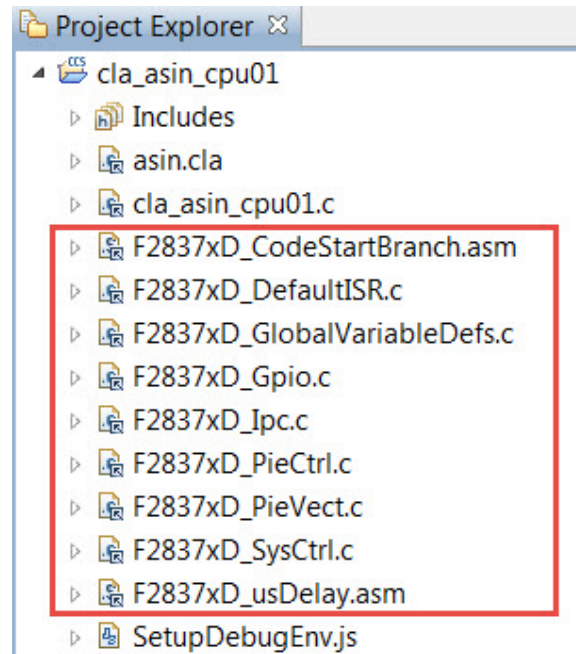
Project Explorer ☒

cla_asin_cpu01

Includes

asin.cla

cla_asin_cpu01.c

F2837xD_CodeStartBranch.asm

F2837xD_DefaultISR.c

F2837xD_GlobalVariableDefs.c

F2837xD_Gpio.c

F2837xD_Ipc.c

F2837xD_PieCtrl.c

F2837xD_PieVect.c

F2837xD_SysCtrl.c

F2837xD_usDelay.asm

SetupDebugEnv.js